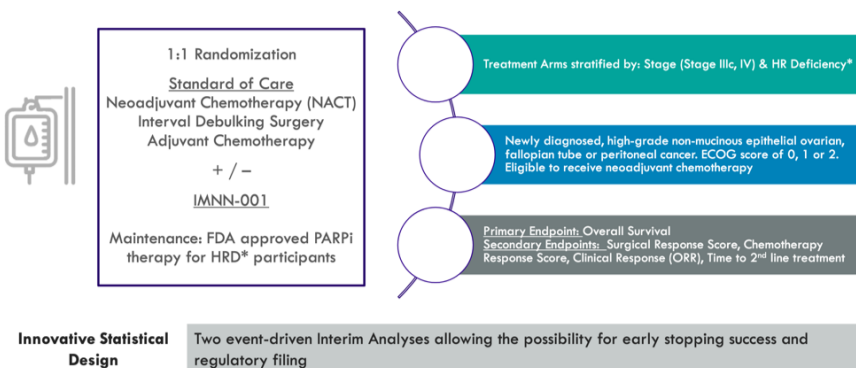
1:1 Randomization

Standard of Care
Neoadjuvant Chemotherapy (NACT)
Interval Debulking Surgery
Adjuvant Chemotherapy

+ / –

IMNN-001

Maintenance: FDA approved PARPi therapy for HRD* participants

Treatment Arms stratified by: Stage (Stage IIIc, IV) & HR Deficiency*

Newly diagnosed, high-grade non-mucinous epithelial ovarian, fallopian tube or peritoneal cancer. ECOG score of 0, 1 or 2. Eligible to receive neoadjuvant chemotherapy

Primary Endpoint: Overall Survival
Secondary Endpoints: Surgical Response Score, Chemotherapy Response Score, Clinical Response (ORR), Time to 2$^{nd}$ line treatment

Innovative Statistical Design

Two event-driven Interim Analyses allowing the possibility for early stopping success and regulatory filing